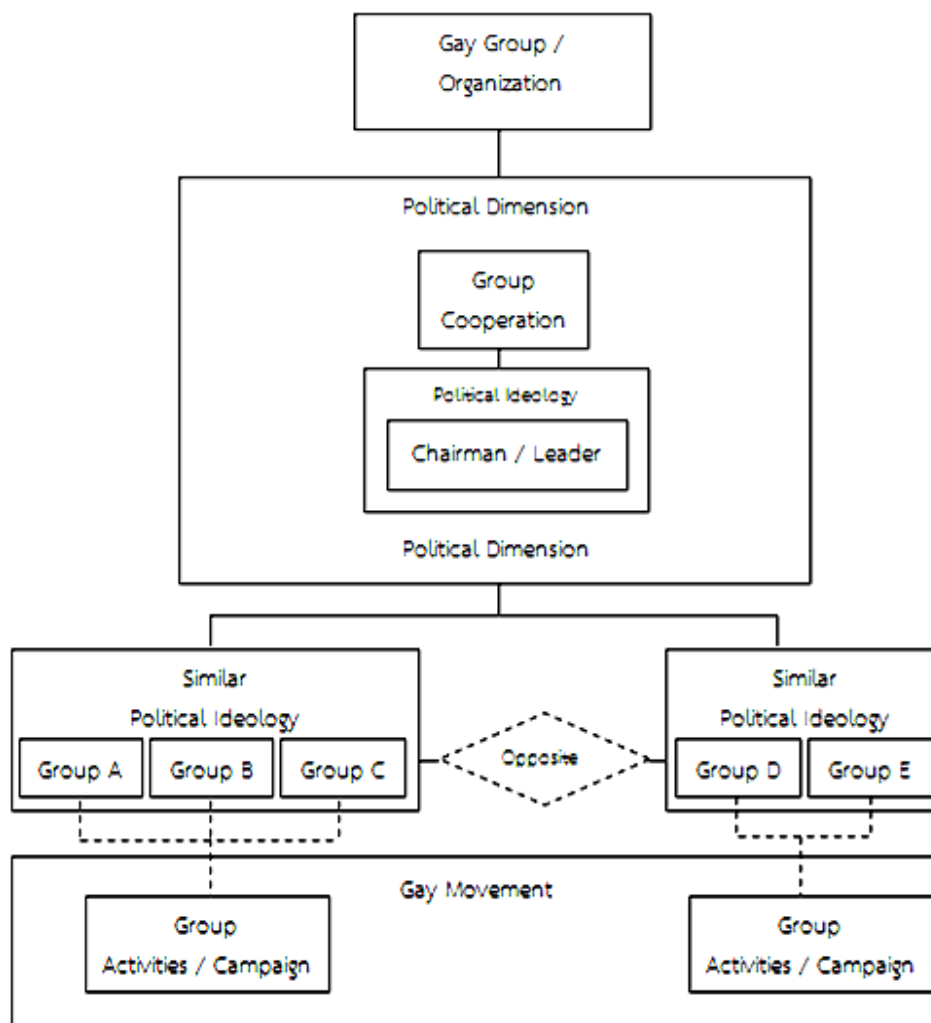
Gay Group / Organization

Political Dimension

Group Cooperation

Political Ideology

Chairman / Leader

Political Dimension

Similar Political Ideology

Group A

Group B

Group C

Opposite

Similar Political Ideology

Group D

Group E

Gay Movement

Group Activities / Campaign

Group Activities / Campaign